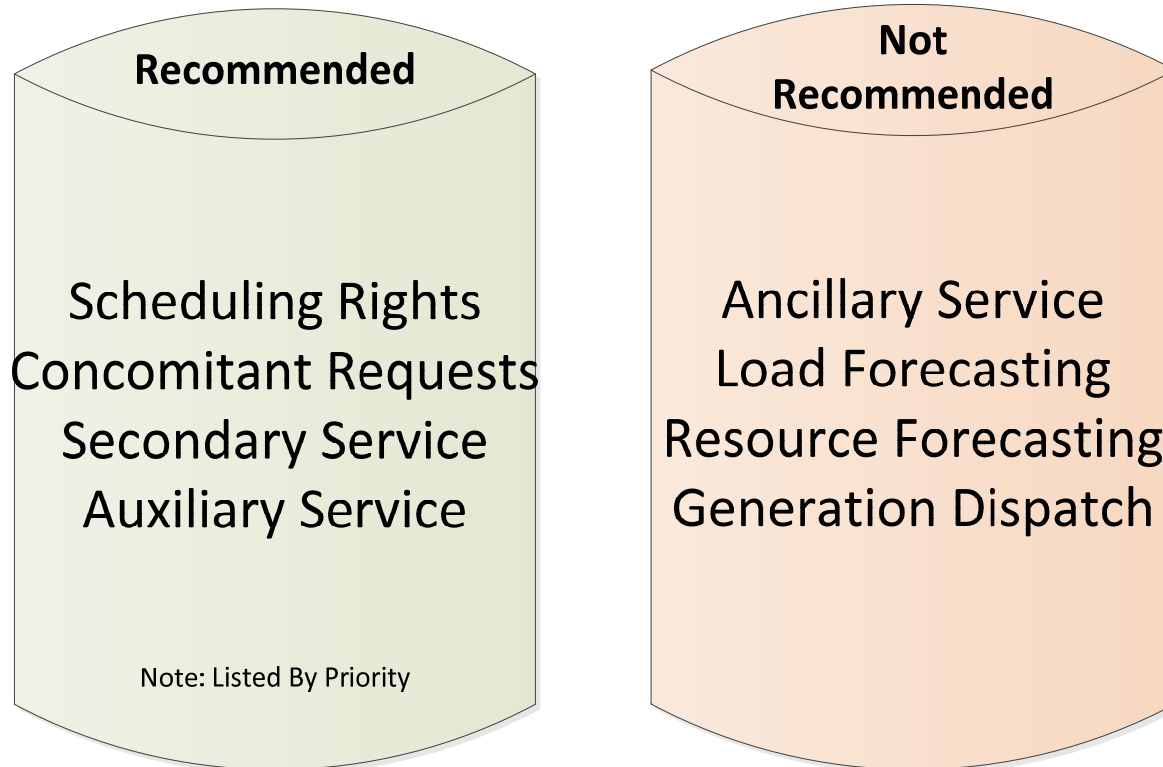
Recommended

Scheduling Rights
Concomitant Requests
Secondary Service
Auxiliary Service

Note: Listed By Priority

Not Recommended

Ancillary Service
Load Forecasting
Resource Forecasting
Generation Dispatch